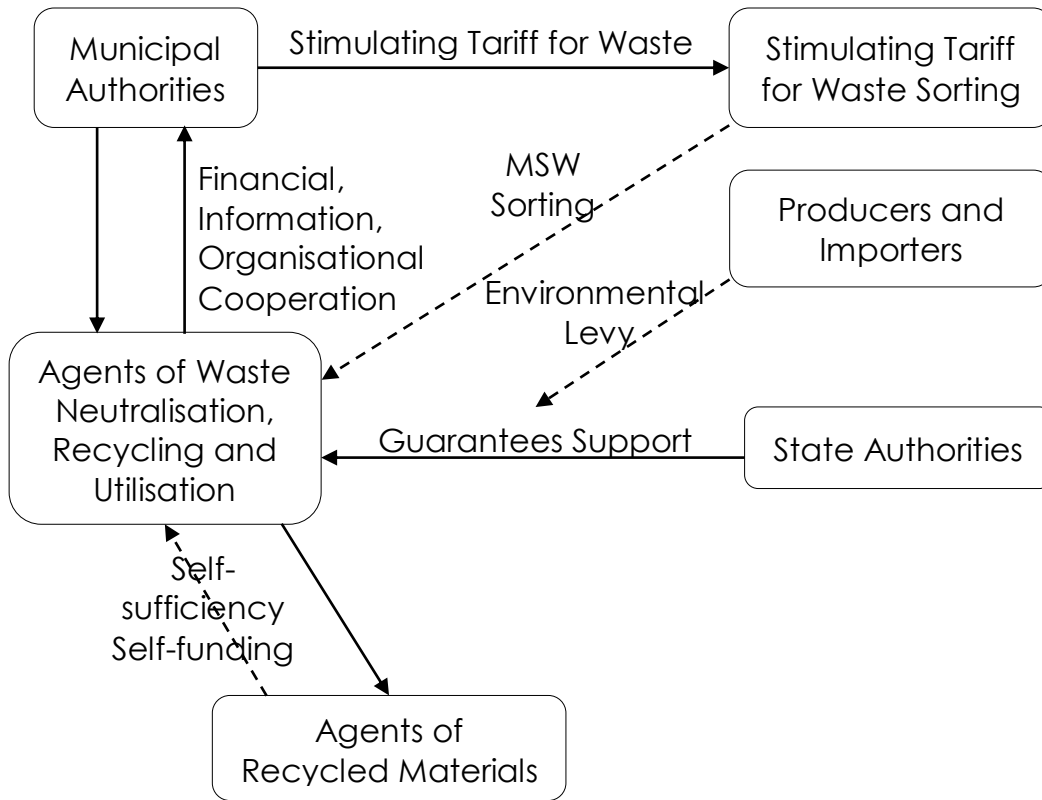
Municipal Authorities

Stimulating Tariff for Waste

Stimulating Tariff for Waste Sorting

Financial, Information, Organisational Cooperation

MSW Sorting

Producers and Importers

Environmental Levy

Agents of Waste Neutralisation, Recycling and Utilisation

Guarantees Support

State Authorities

Self-sufficiency Self-funding

Agents of Recycled Materials